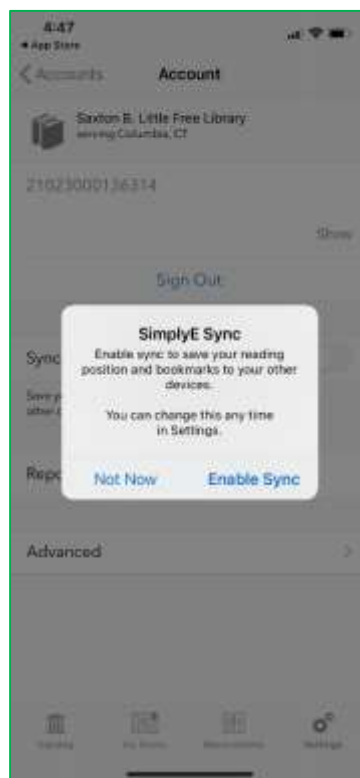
4:47
◂ App Store

< Accounts

Account

Saxton B. Little Free Library
serving Columbia, CT

21023000136314

Show

Sign Out

Sync

Save y
other

Repo

SimplyE Sync

Enable sync to save your reading position and bookmarks to your other devices.

You can change this any time in Settings.

Not Now

Enable Sync

Advanced

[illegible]

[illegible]

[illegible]

Settings